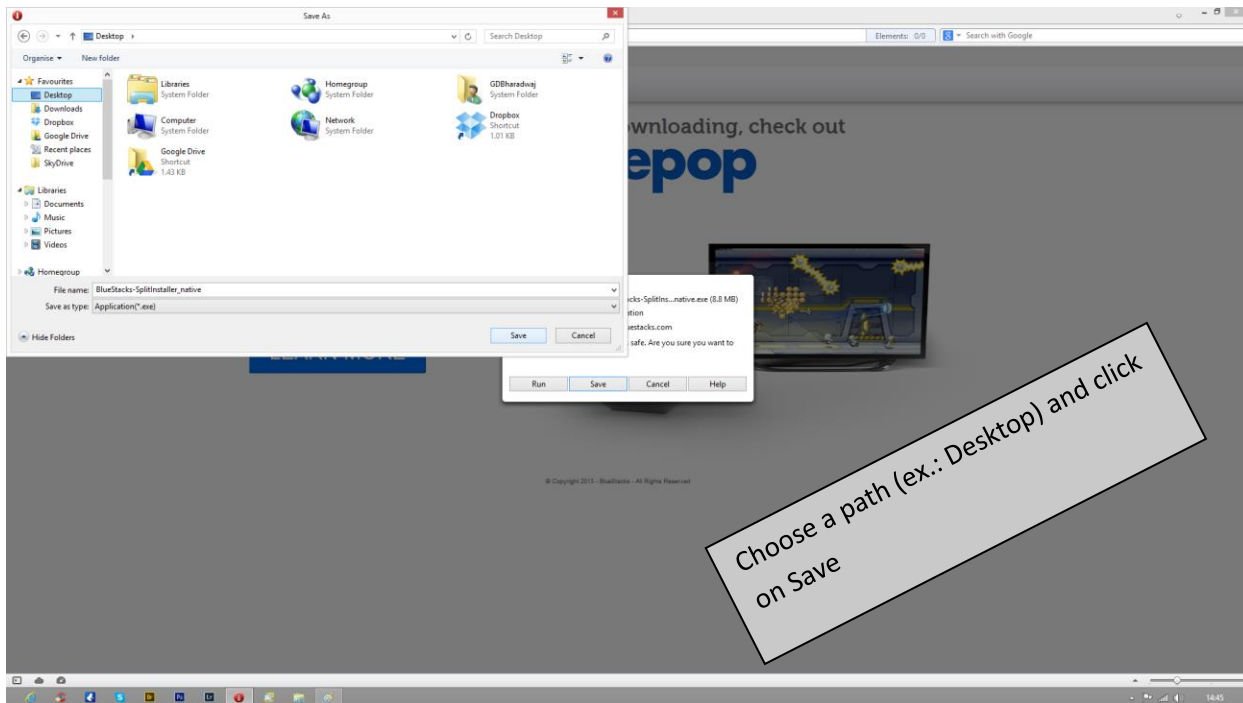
Save As

Desktop

Search Desktop

Organise ▾ New folder

Favourites
Desktop
Downloads
Dropbox
Google Drive
Recent places
SkyDrive

Libraries
Documents
Music
Pictures
Videos

Homegroup

Libraries
System Folder

Homegroup
System Folder

GDBharadwaj
System Folder

Computer
System Folder

Network
System Folder

Dropbox
Shortcut
1.01 KB

Google Drive
Shortcut
1.43 KB

File name: BlueStacks-SplitInstaller_native

Save as type: Application(*.exe)

Hide Folders

Save Cancel

Elements: 0/0 Search with Google

wnloading, check out

epop

cks-SplitIns...native.exe (8.8 MB)
tion
uestacks.com
safe. Are you sure you want to

Run Save Cancel Help

© Copyright 2013 - BlueStacks - All Rights Reserved

Choose a path (ex.: Desktop) and click on Save

14:45